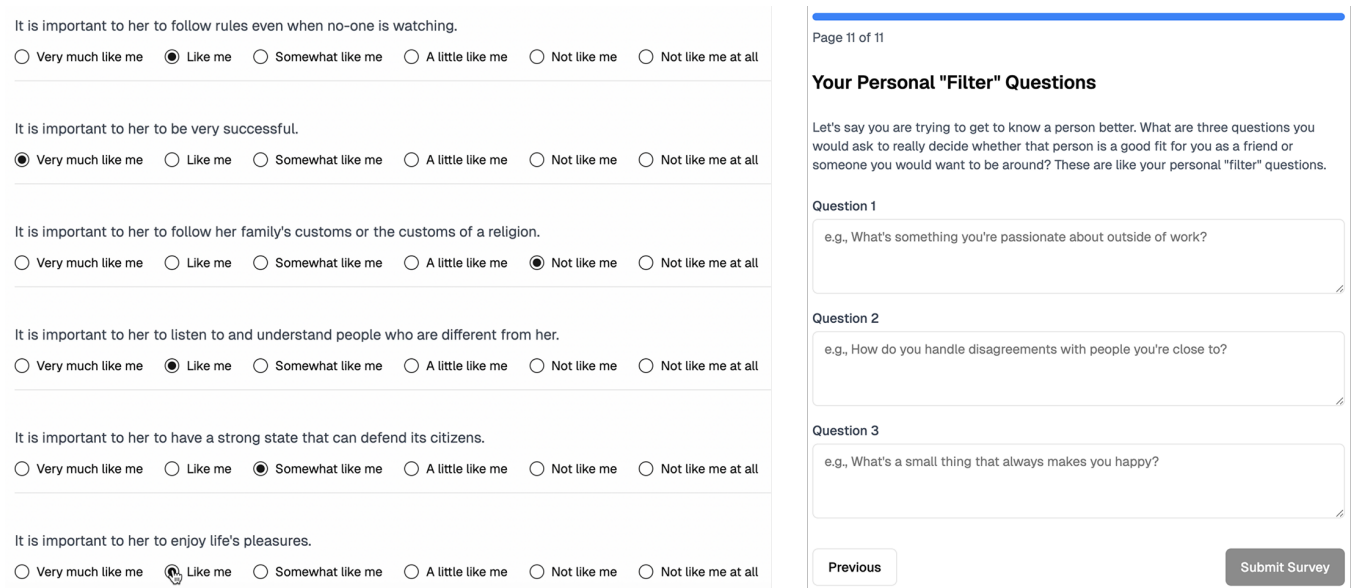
It is important to her to follow rules even when no-one is watching.

Very much like me | Like me | Somewhat like me | A little like me | Not like me | Not like me at all

It is important to her to be very successful.

Very much like me | Like me | Somewhat like me | A little like me | Not like me | Not like me at all

It is important to her to follow her family's customs or the customs of a religion.

Very much like me | Like me | Somewhat like me | A little like me | Not like me | Not like me at all

It is important to her to listen to and understand people who are different from her.

Very much like me | Like me | Somewhat like me | A little like me | Not like me | Not like me at all

It is important to her to have a strong state that can defend its citizens.

Very much like me | Like me | Somewhat like me | A little like me | Not like me | Not like me at all

It is important to her to enjoy life's pleasures.

Very much like me | Like me | Somewhat like me | A little like me | Not like me | Not like me at all

Page 11 of 11

Your Personal "Filter" Questions

Let's say you are trying to get to know a person better. What are three questions you would ask to really decide whether that person is a good fit for you as a friend or someone you would want to be around? These are like your personal "filter" questions.

Question 1

e.g., What's something you're passionate about outside of work?

Question 2

e.g., How do you handle disagreements with people you're close to?

Question 3

e.g., What's a small thing that always makes you happy?

Previous

Submit Survey